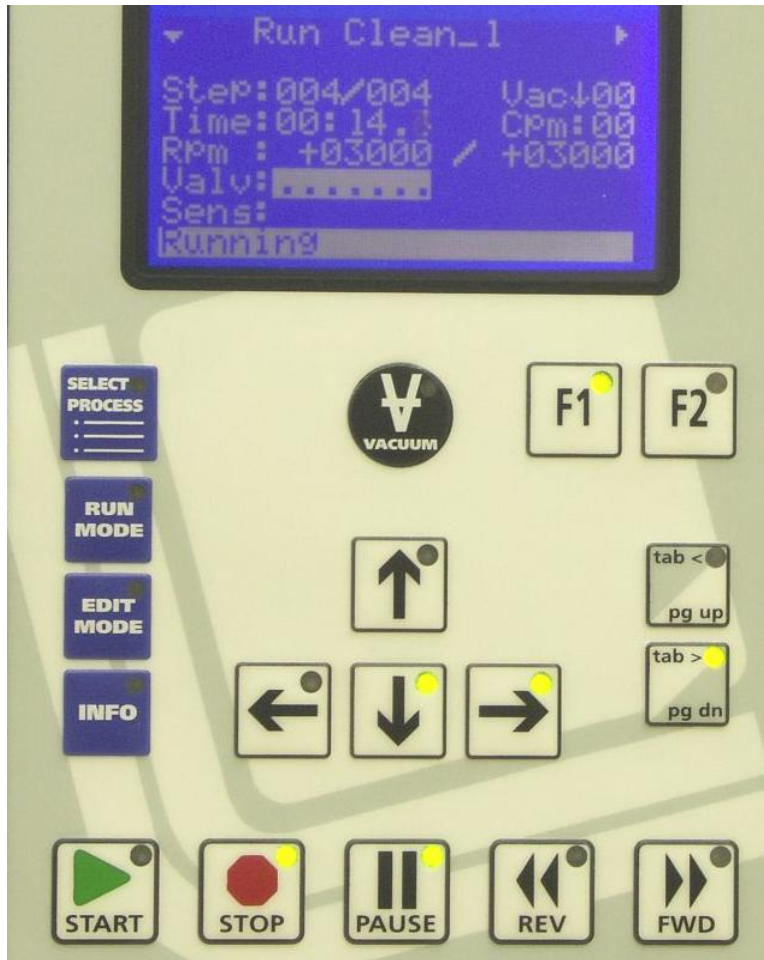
Run Clean_1

Step:004/004 Vac↓00
Time:00:14.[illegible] Cpm:00
Rpm : +03000 / +03000
Valv:.......
Sens:
Running

SELECT PROCESS

VACUUM

F1

F2

RUN MODE

EDIT MODE

INFO

tab <

pg up

tab >

pg dn

START

STOP

PAUSE

REV

FWD